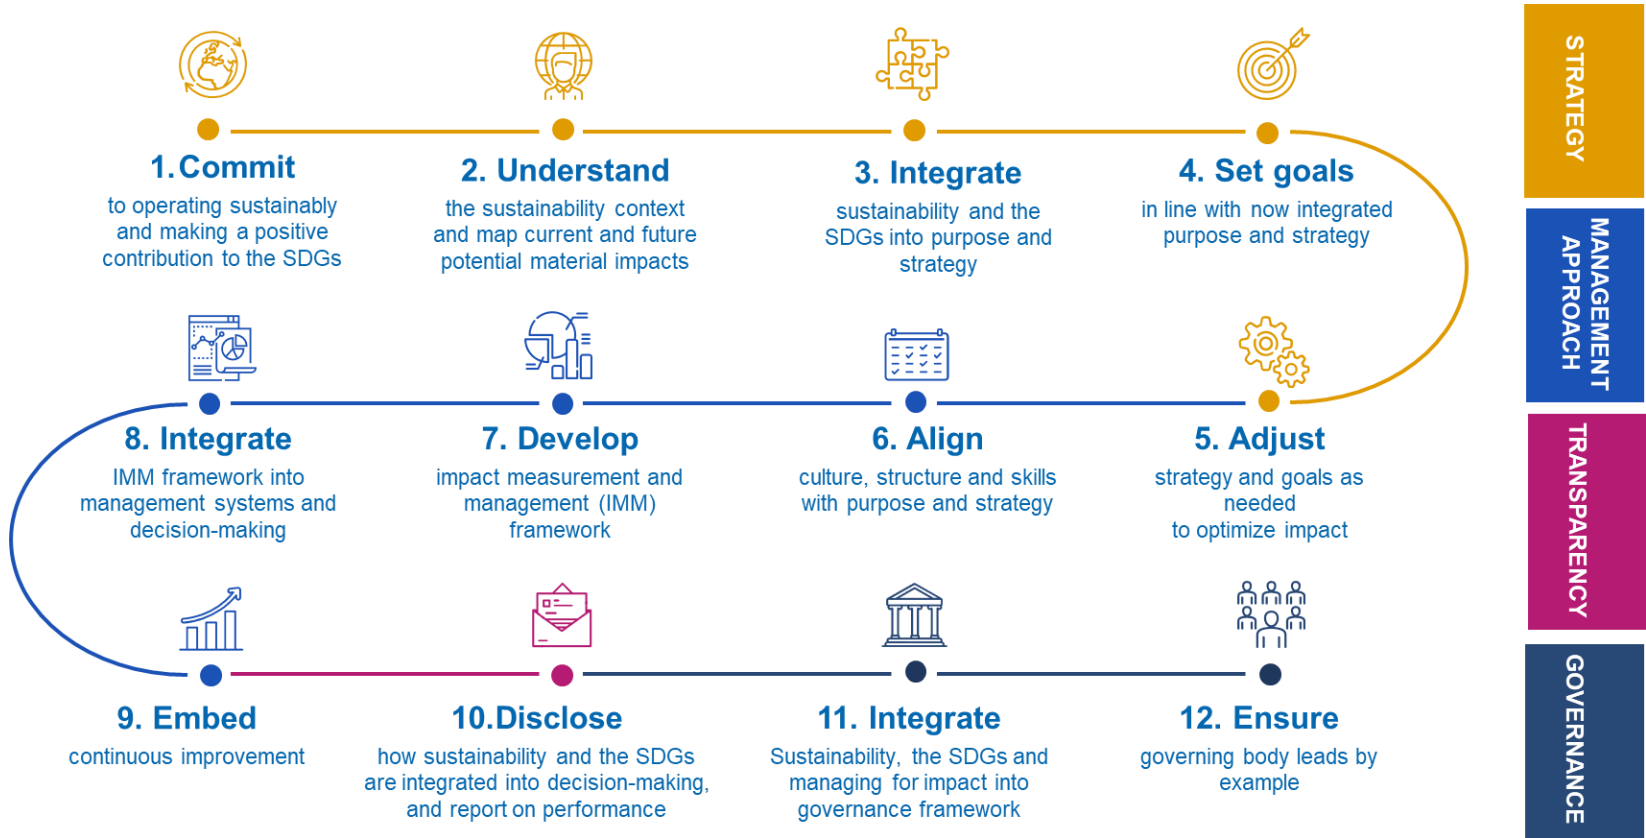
1. Commit
to operating sustainably and making a positive contribution to the SDGs

2. Understand
the sustainability context and map current and future potential material impacts

3. Integrate
sustainability and the SDGs into purpose and strategy

4. Set goals
in line with now integrated purpose and strategy

8. Integrate
IMM framework into management systems and decision-making

7. Develop
impact measurement and management (IMM) framework

6. Align
culture, structure and skills with purpose and strategy

5. Adjust
strategy and goals as needed
to optimize impact

9. Embed
continuous improvement

10. Disclose
how sustainability and the SDGs are integrated into decision-making, and report on performance

11. Integrate
Sustainability, the SDGs and managing for impact into governance framework

12. Ensure
governing body leads by example

STRATEGY

MANAGEMENT APPROACH

TRANSPARENCY

GOVERNANCE